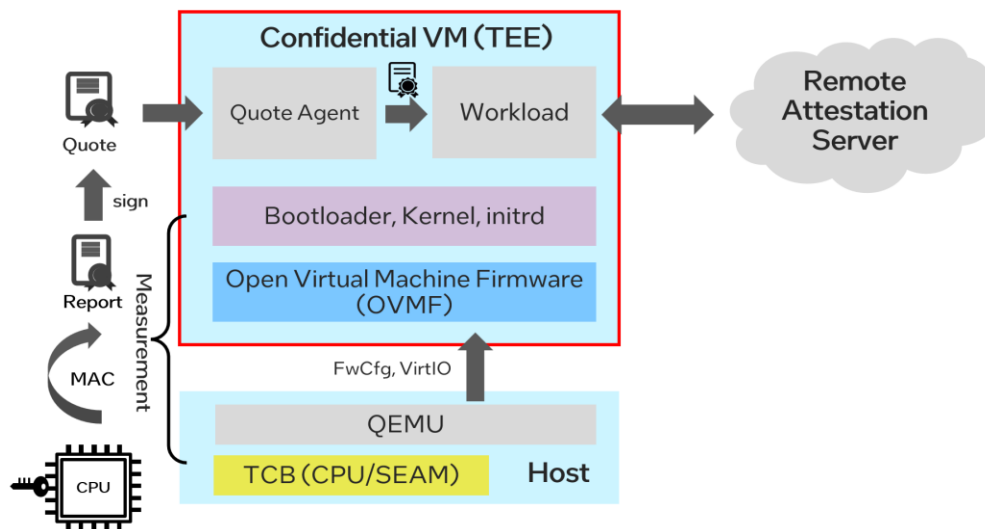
Confidential VM (TEE)

Quote

Quote Agent

Workload

Remote Attestation Server

sign

Bootloader, Kernel, initrd

Report

Measurement

Open Virtual Machine Firmware (OVMF)

MAC

FwCfg, VirtIO

QEMU

CPU

TCB (CPU/SEAM)

Host